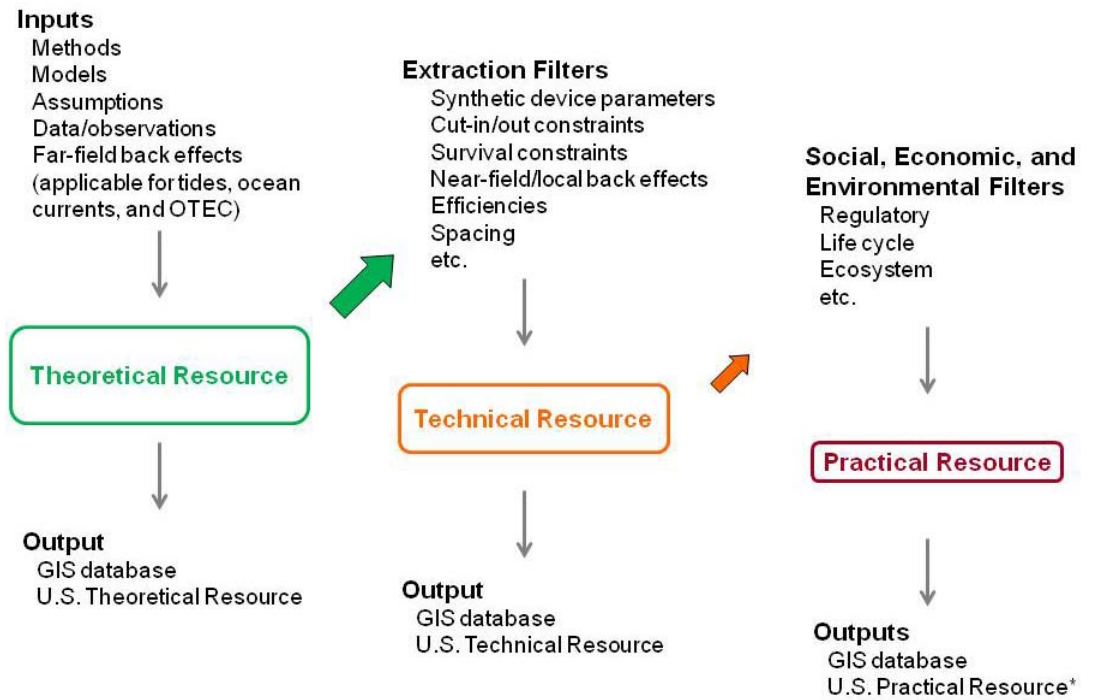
Inputs
Methods
Models
Assumptions
Data/observations
Far-field back effects (applicable for tides, ocean currents, and OTEC)

Theoretical Resource

Output
GIS database
U.S. Theoretical Resource

Extraction Filters
Synthetic device parameters
Cut-in/out constraints
Survival constraints
Near-field/local back effects
Efficiencies
Spacing
etc.

Technical Resource

Output
GIS database
U.S. Technical Resource

Social, Economic, and Environmental Filters
Regulatory
Life cycle
Ecosystem
etc.

Practical Resource

Outputs
GIS database
U.S. Practical Resource*